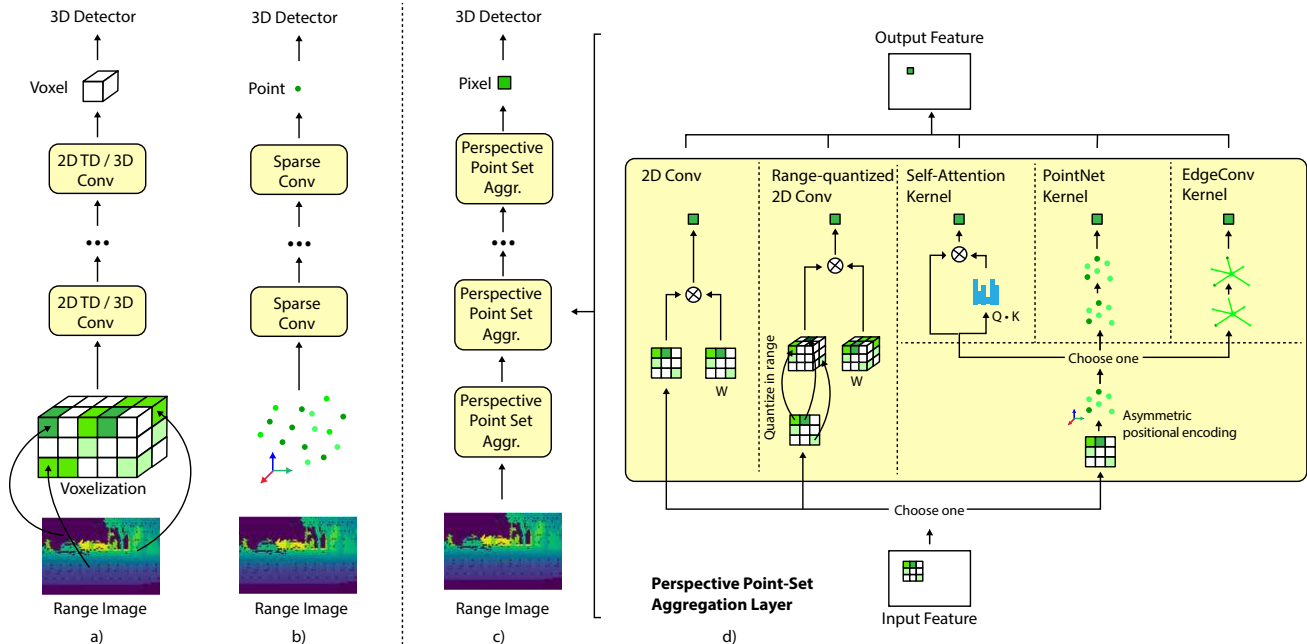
3D Detector

Voxel

2D TD / 3D Conv

•••

2D TD / 3D Conv

Voxelization

Range Image

a)

3D Detector

Point

Sparse Conv

•••

Sparse Conv

Range Image

b)

3D Detector

Pixel

Perspective Point Set Aggr.

•••

Perspective Point Set Aggr.

Perspective Point Set Aggr.

Range Image

c)

Output Feature

2D Conv

W

Range-quantized 2D Conv

Quantize in range

W

Self-Attention Kernel

Q • K

PointNet Kernel

EdgeConv Kernel

Choose one

Asymmetric positional encoding

Choose one

Perspective Point-Set Aggregation Layer

Input Feature

d)